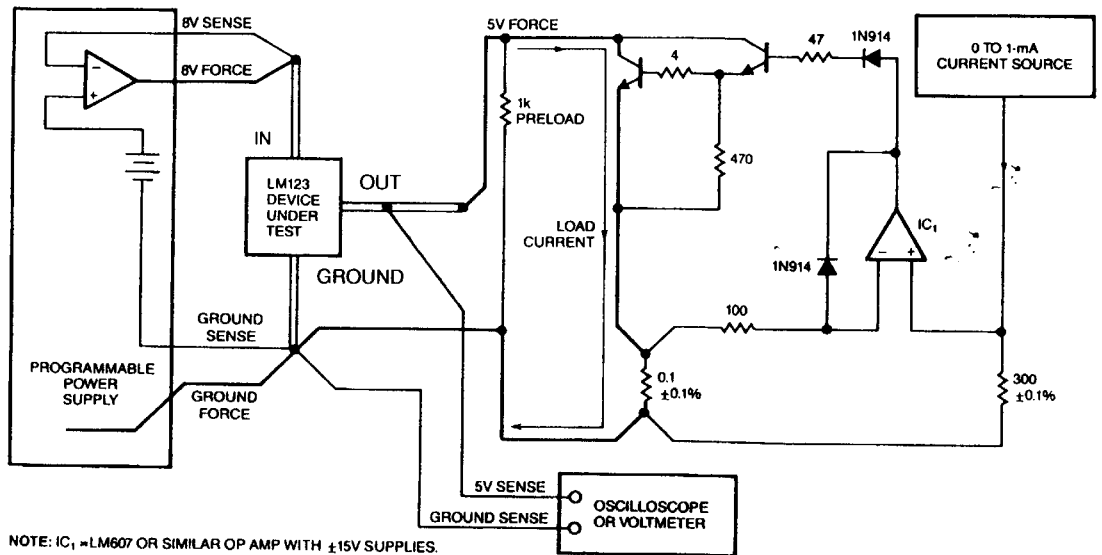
8V SENSE
8V FORCE
IN
LM123 DEVICE UNDER TEST
OUT
GROUND
GROUND SENSE
GROUND FORCE
PROGRAMMABLE POWER SUPPLY
5V FORCE
1k PRELOAD
LOAD CURRENT
4
470
47
1N914
0 TO 1-mA CURRENT SOURCE
IC$_1$
1N914
100
0.1 ±0.1%
300 ±0.1%
5V SENSE
GROUND SENSE
OSCILLOSCOPE OR VOLTMETER
NOTE: IC$_1$ = LM607 OR SIMILAR OP AMP WITH ±15V SUPPLIES.